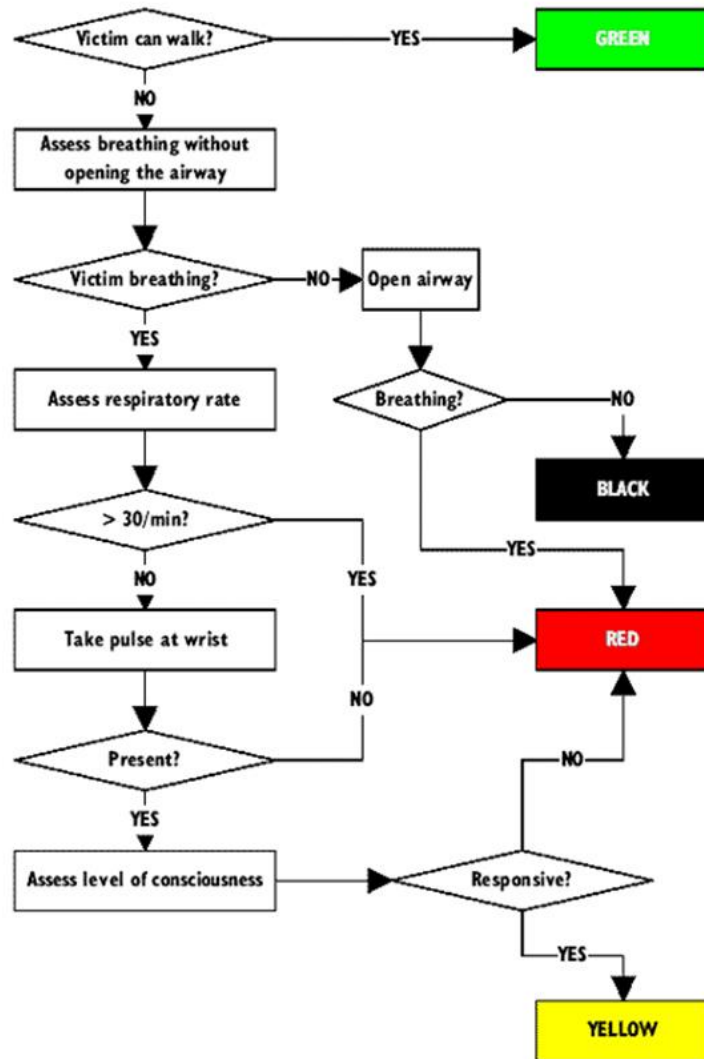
Victim can walk?
YES
GREEN
NO
Assess breathing without opening the airway
Victim breathing?
NO
Open airway
YES
Assess respiratory rate
Breathing?
NO
BLACK
> 30/min?
YES
NO
YES
Take pulse at wrist
RED
NO
Present?
NO
YES
Assess level of consciousness
Responsive?
YES
YELLOW